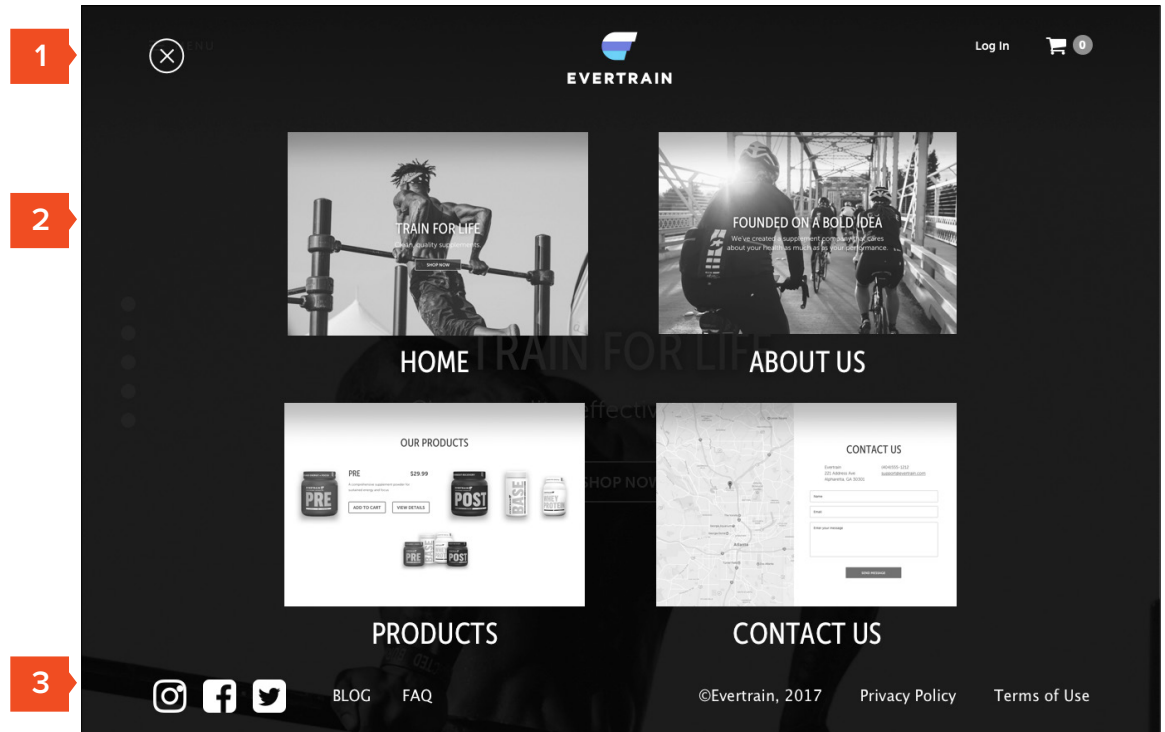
1

2

3

EVERTRAIN

Log In

0

TRAIN FOR LIFE

Clean, quality supplements.

SHOP NOW

FOUNDED ON A BOLD IDEA

We've created a supplement company that cares about your health as much as your performance.

HOME

ABOUT US

OUR PRODUCTS

PRE

$29.99

ADD TO CART

VIEW DETAILS

PRE

POST

POST

CONTACT US

Name

Email

Enter your message

SEND MESSAGE

PRODUCTS

CONTACT US

BLOG

FAQ

©Evertrain, 2017

Privacy Policy

Terms of Use